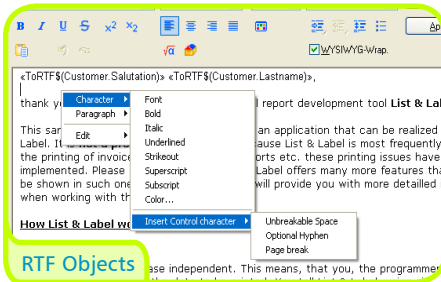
B I U S x² x₂ Ap
WYSIWYG-Wrap.

«ToRTF$(Customer.Salutation)» «ToRTF$(Customer.Lastname)»,

thank you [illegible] l report development tool List & Label

This sam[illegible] an application that can be realized Label. It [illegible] cause List & Label is most frequently the printing of invoice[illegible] orts etc. these printing issues have implemented. Please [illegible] Label offers many more features tha be shown in such one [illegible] will provide you with more detailed when working with th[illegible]

How List & Label wo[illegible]

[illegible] ase independent. This means, that you, the programme

Character
Paragraph
Edit

Font
Bold
Italic
Underlined
Strikeout
Superscript
Subscript
Color...

Insert Control character

Unbreakable Space
Optional Hyphen
Page break

RTF Objects